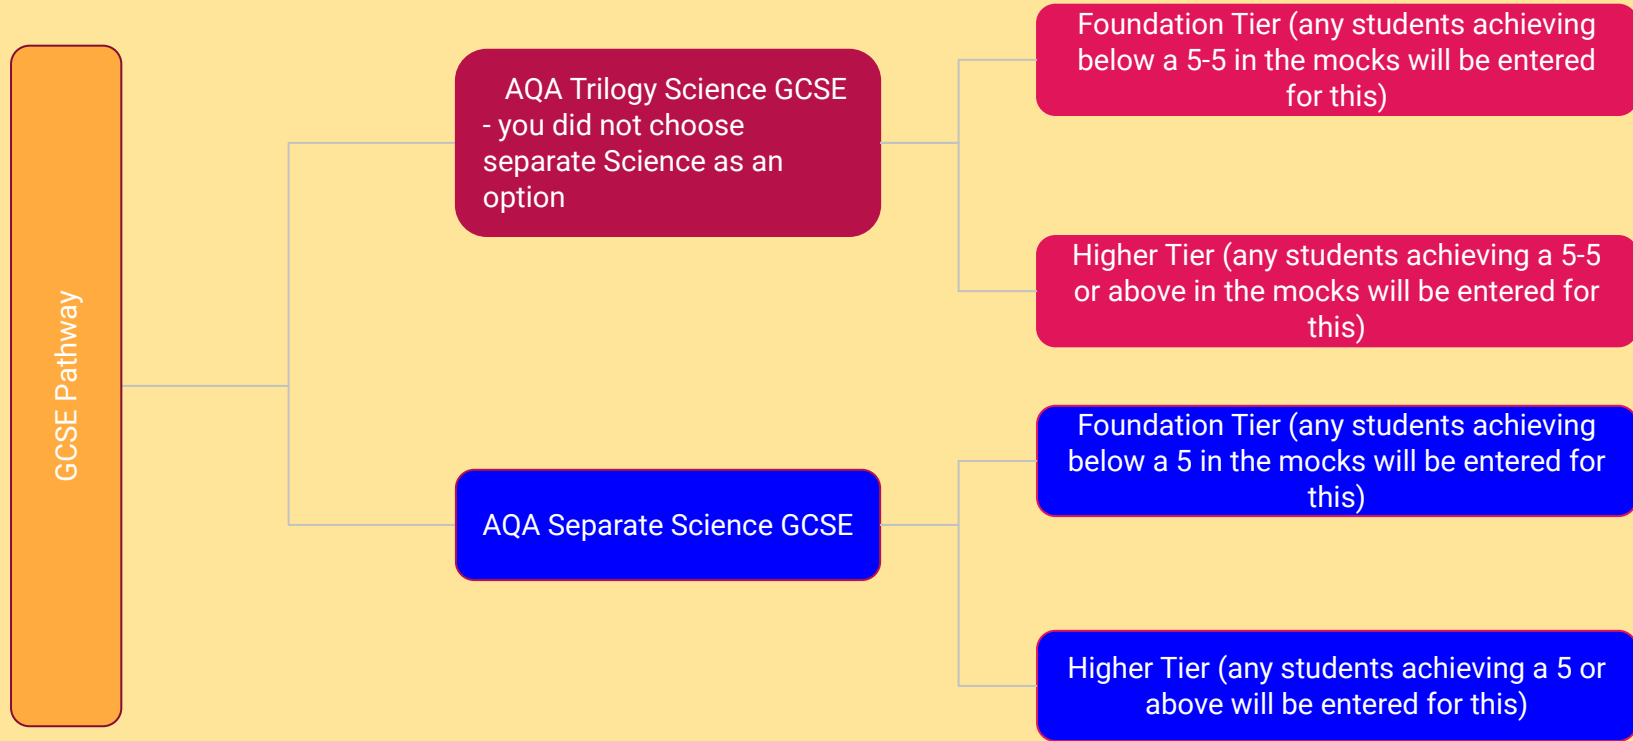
GCSE Pathway

AQA Trilogy Science GCSE - you did not choose separate Science as an option

Foundation Tier (any students achieving below a 5-5 in the mocks will be entered for this)

Higher Tier (any students achieving a 5-5 or above in the mocks will be entered for this)

AQA Separate Science GCSE

Foundation Tier (any students achieving below a 5 in the mocks will be entered for this)

Higher Tier (any students achieving a 5 or above will be entered for this)